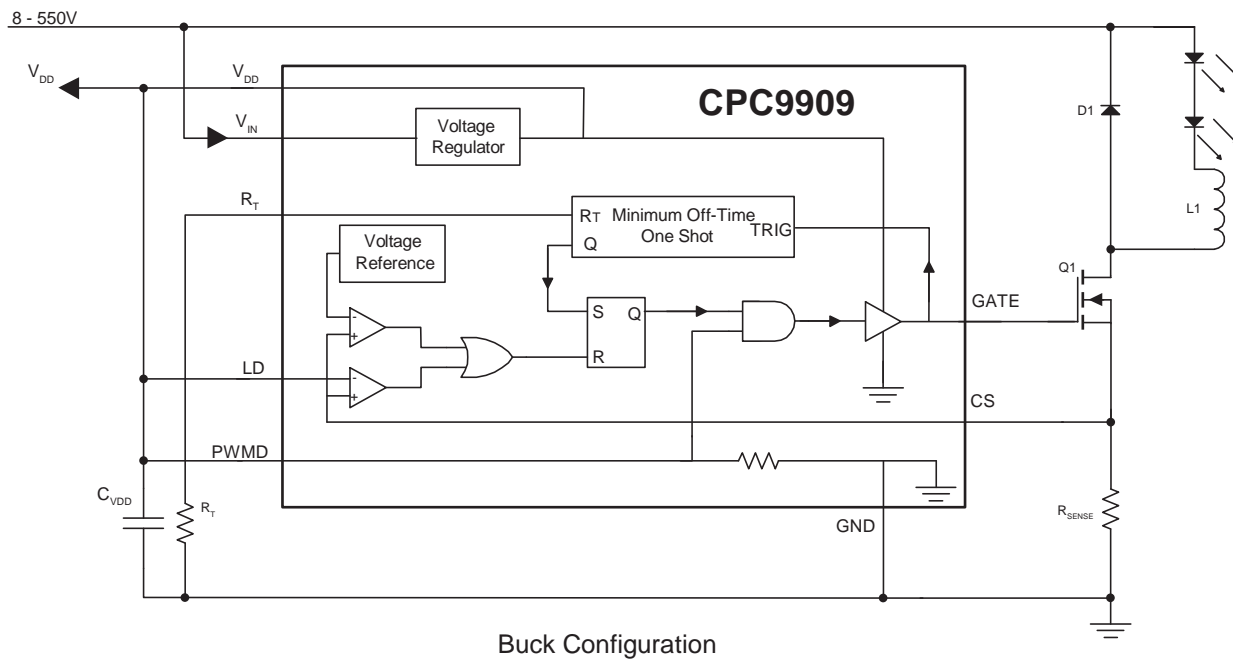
8 - 550V

$V_{DD}$

$V_{DD}$

$V_{IN}$

Voltage Regulator

CPC9909

D1

$R_T$

$R_T$ Minimum Off-Time One Shot

Q

TRIG

L1

Voltage Reference

Q1

S

Q

GATE

R

LD

CS

PWMD

$C_{VDD}$

$R_T$

GND

$R_{SENSE}$

Buck Configuration